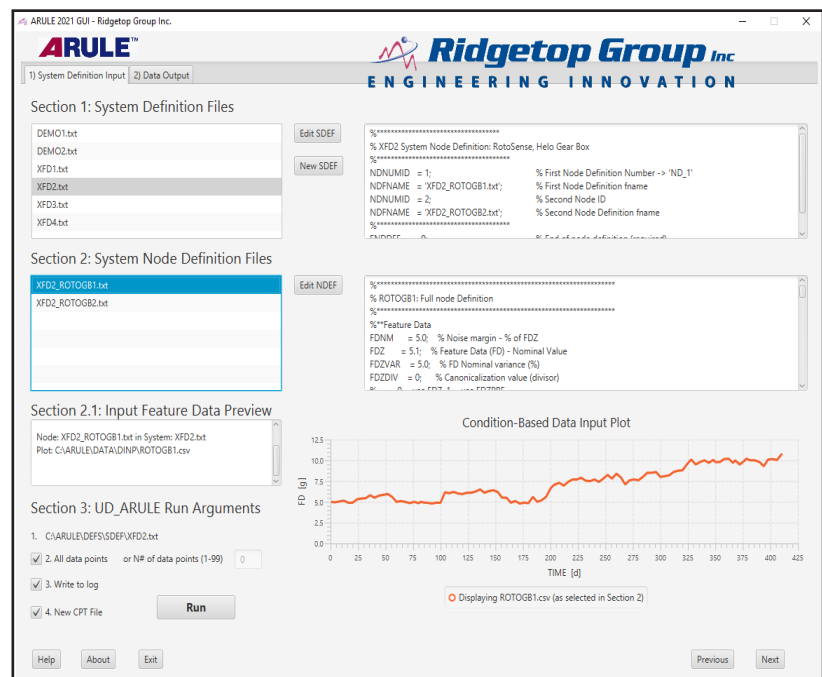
ARULE 2021 GUI - Ridgetop Group Inc.

ARULE™

Ridgetop Group Inc
ENGINEERING INNOVATION

1) System Definition Input | 2) Data Output

Section 1: System Definition Files

DEMO1.txt
DEMO2.txt
XFD1.txt
XFD2.txt
XFD3.txt
XFD4.txt

Edit SDEF

New SDEF

%************************************
% XFD2 System Node Definition: RotoSense, Helo Gear Box
%************************************
NDNUMID = 1; % First Node Definition Number -> 'ND_1'
NDFNAME = 'XFD2_ROTOGB1.txt'; % First Node Definition fname
NDNUMID = 2; % Second Node ID
NDFNAME = 'XFD2_ROTOGB2.txt'; % Second Node Definition fname
%************************************
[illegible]

Section 2: System Node Definition Files

XFD2_ROTOGB1.txt
XFD2_ROTOGB2.txt

Edit NDEF

%************************************
% ROTOGB1: Full node Definition
%************************************
%**Feature Data
FDNM = 5.0; % Noise margin - % of FDZ
FDZ = 5.1; % Feature Data (FD) - Nominal Value
FDZVAR = 5.0; % FD Nominal variance (%)
FDZDIV = 0; % Canonicalization value (divisor)
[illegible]

Section 2.1: Input Feature Data Preview

Node: XFD2_ROTOGB1.txt in System: XFD2.txt
Plot: C:\ARULE\DATA\DINP\ROTOGB1.csv

Condition-Based Data Input Plot

FD [g]
12.5
10.0
7.5
5.0
2.5
0.0
0 25 50 75 100 125 150 175 200 225 250 275 300 325 350 375 400 425
TIME [d]

Displaying ROTOGB1.csv (as selected in Section 2)

Section 3: UD_ARULE Run Arguments

1. C:\ARULE\DEFS\SDEF\XFD2.txt
2. All data points or N# of data points (1-99) 0
3. Write to log
4. New CPT File

Run

Help About Exit

Previous Next